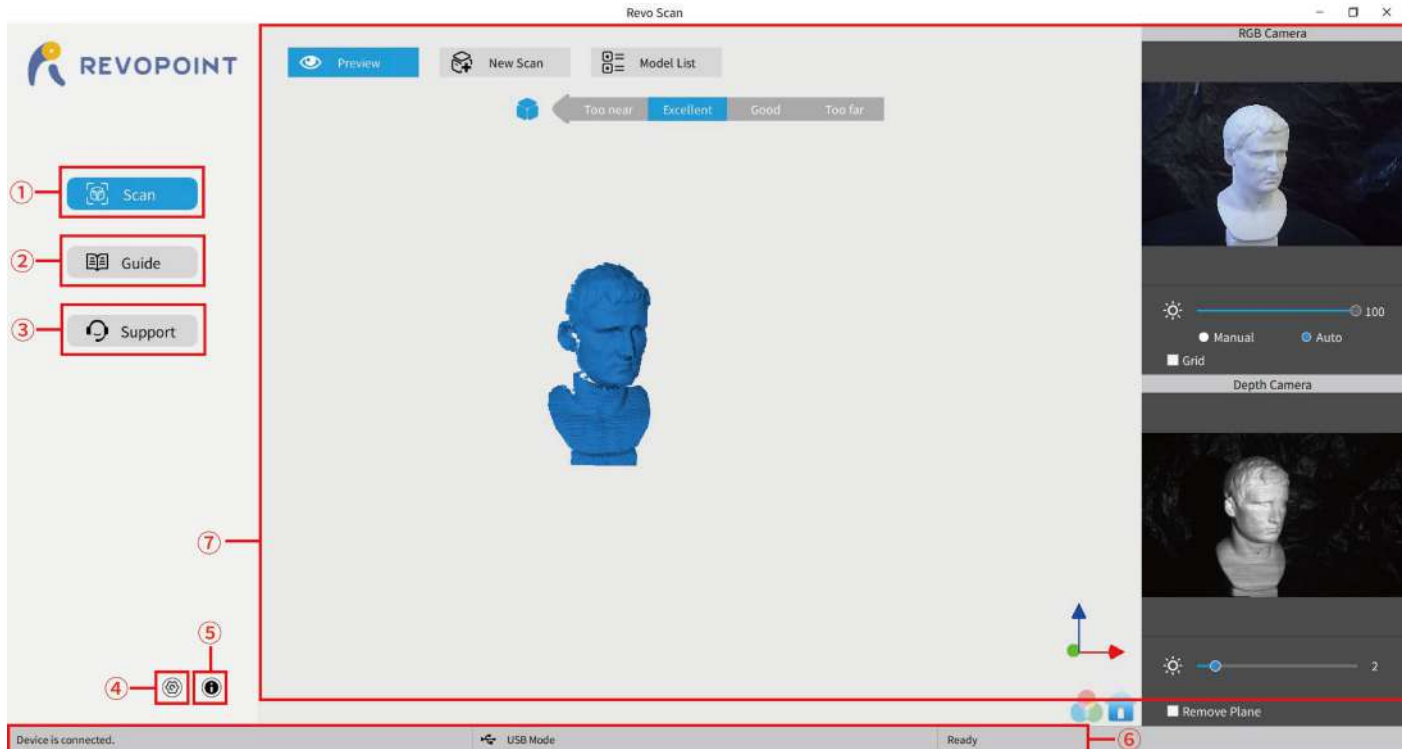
Revo Scan

REVOPOINT

Preview
New Scan
Model List

Too near
Excellent
Good
Too far

① Scan
② Guide
③ Support

⑦

⑤
④

RGB Camera
100
Manual
Auto
Grid

Depth Camera
2
Remove Plane

Device is connected.
USB Mode
Ready
⑥